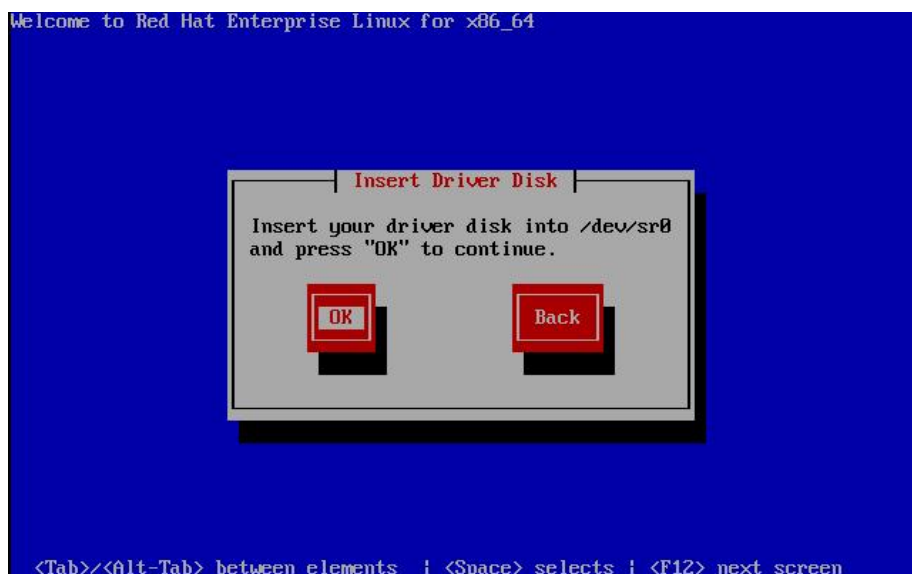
Welcome to Red Hat Enterprise Linux for x86_64

Insert Driver Disk

Insert your driver disk into /dev/sr0 and press "OK" to continue.

OK

Back

<Tab>/<Alt-Tab> between elements | <Space> selects | <F12> next screen